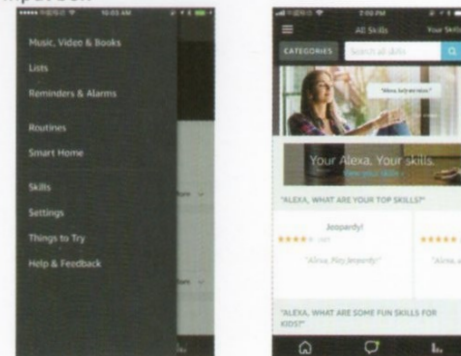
10:03 AM

Music, Video & Books

Lists

Reminders & Alarms

Routines

Smart Home

Skills

Settings

Things to Try

Help & Feedback

7:03 PM

All Skills

Your Skills

CATEGORIES

Search all skills

"Alexa, help me relax."

Your Alexa, Your skills.

View your skills

"ALEXA, WHAT ARE YOUR TOP SKILLS?"

Jeopardy!

"Alexa, Play Jeopardy"

"Alexa, a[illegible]

"ALEXA, WHAT ARE SOME FUN SKILLS FOR KIDS?"